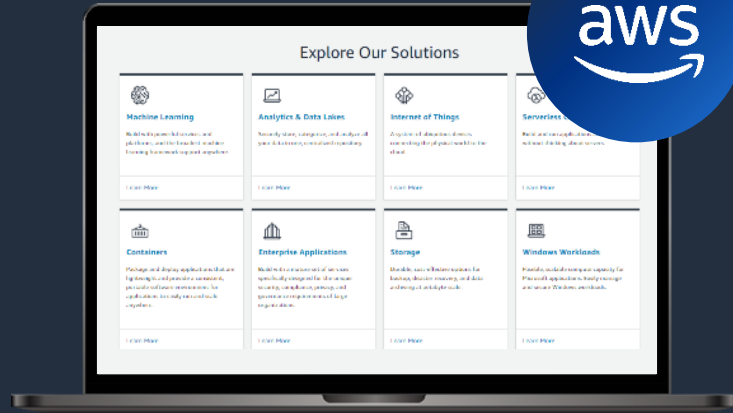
aws

Explore Our Solutions

Machine Learning

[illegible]

Learn More

Analytics & Data Lakes

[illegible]

Learn More

Internet of Things

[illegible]

Learn More

Serverless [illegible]

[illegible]

Containers

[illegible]

Learn More

Enterprise Applications

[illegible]

Learn More

Storage

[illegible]

Learn More

Windows Workloads

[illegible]

Learn More